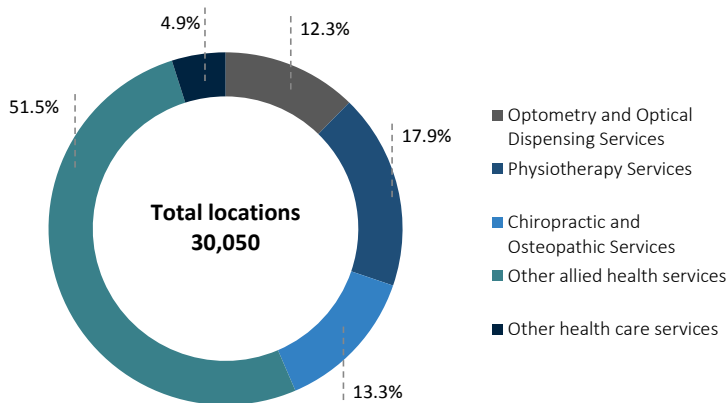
4.9%

12.3%

51.5%

17.9%

Total locations
30,050

13.3%

Optometry and Optical Dispensing Services

Physiotherapy Services

Chiropractic and Osteopathic Services

Other allied health services

Other health care services